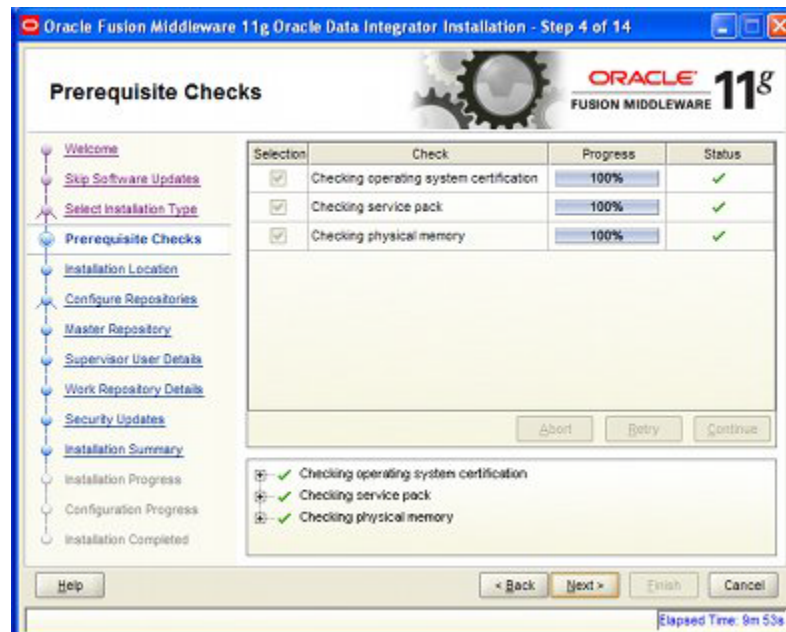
Oracle Fusion Middleware 11g Oracle Data Integrator Installation - Step 4 of 14

Prerequisite Checks

ORACLE FUSION MIDDLEWARE 11g

Welcome
Skip Software Updates
Select Installation Type
Prerequisite Checks
Installation Location
Configure Repositories
Master Repository
Supervisor User Details
Work Repository Details
Security Updates
Installation Summary
Installation Progress
Configuration Progress
Installation Completed

| Selection | Check | Progress | Status |
|---|---|---|---|
| ☑ | Checking operating system certification | 100% | ✓ |
| ☑ | Checking service pack | 100% | ✓ |
| ☑ | Checking physical memory | 100% | ✓ |

Abort Retry Continue

✓ Checking operating system certification
✓ Checking service pack
✓ Checking physical memory

Help < Back Next > Finish Cancel

Elapsed Time: 9m 53s